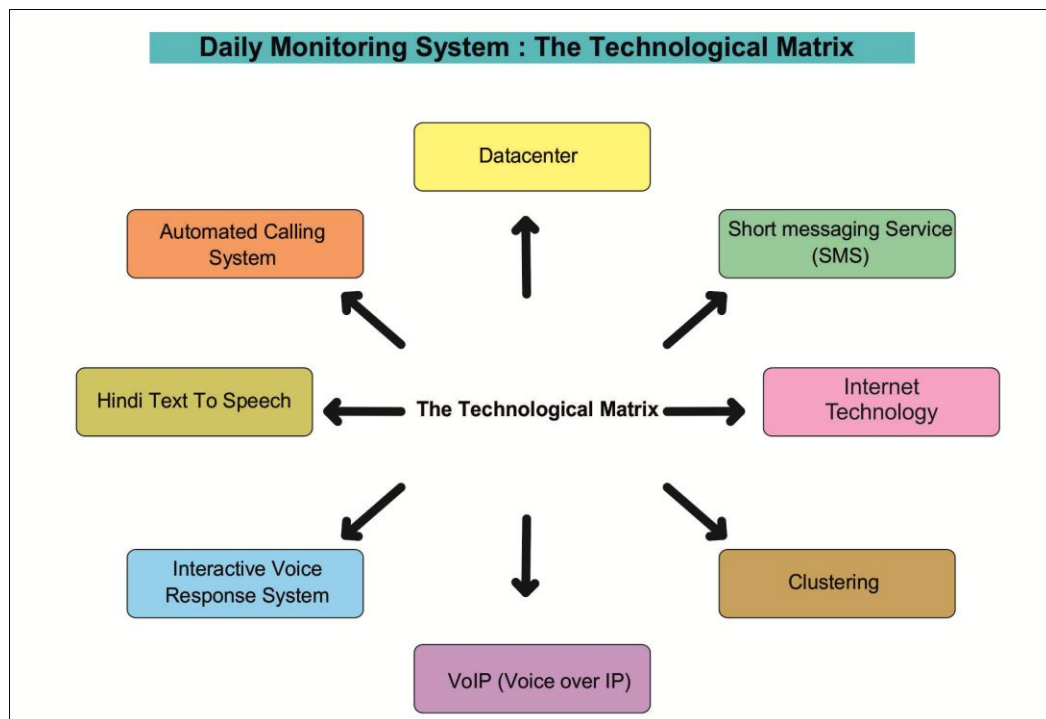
Daily Monitoring System : The Technological Matrix

Datacenter

Automated Calling System

Short messaging Service (SMS)

Hindi Text To Speech

The Technological Matrix

Internet Technology

Interactive Voice Response System

Clustering

VoIP (Voice over IP)